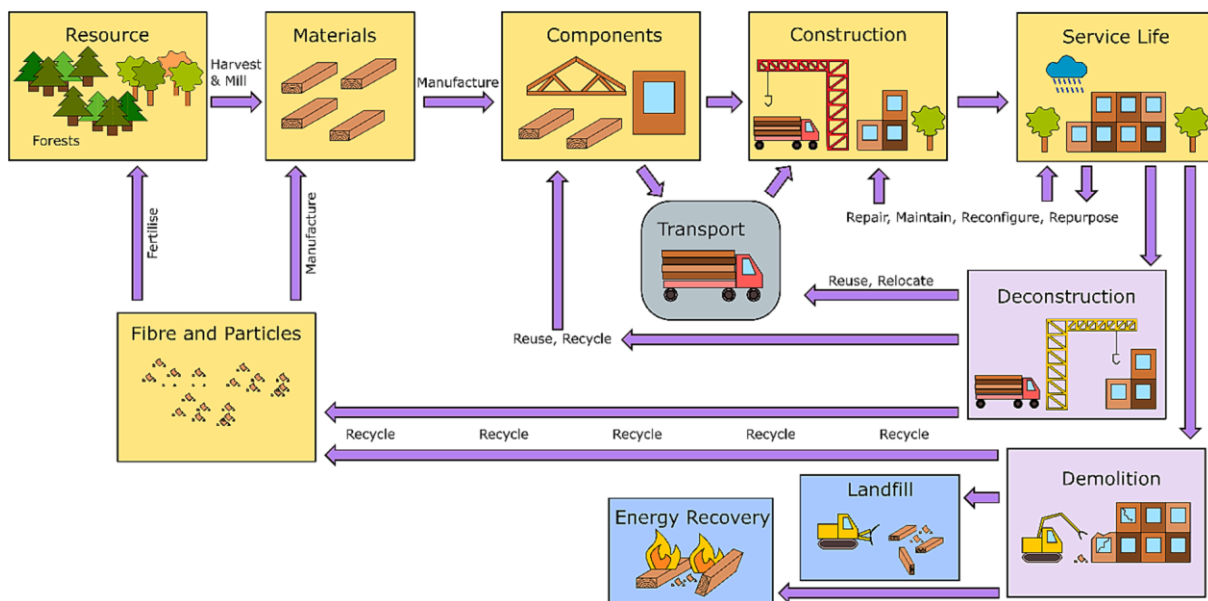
Resource

Forests

Harvest & Mill

Materials

Manufacture

Components

Construction

Service Life

Transport

Repair, Maintain, Reconfigure, Repurpose

Fertilise

Manufacture

Reuse, Relocate

Deconstruction

Fibre and Particles

Reuse, Recycle

Recycle

Recycle

Recycle

Recycle

Recycle

Demolition

Landfill

Energy Recovery